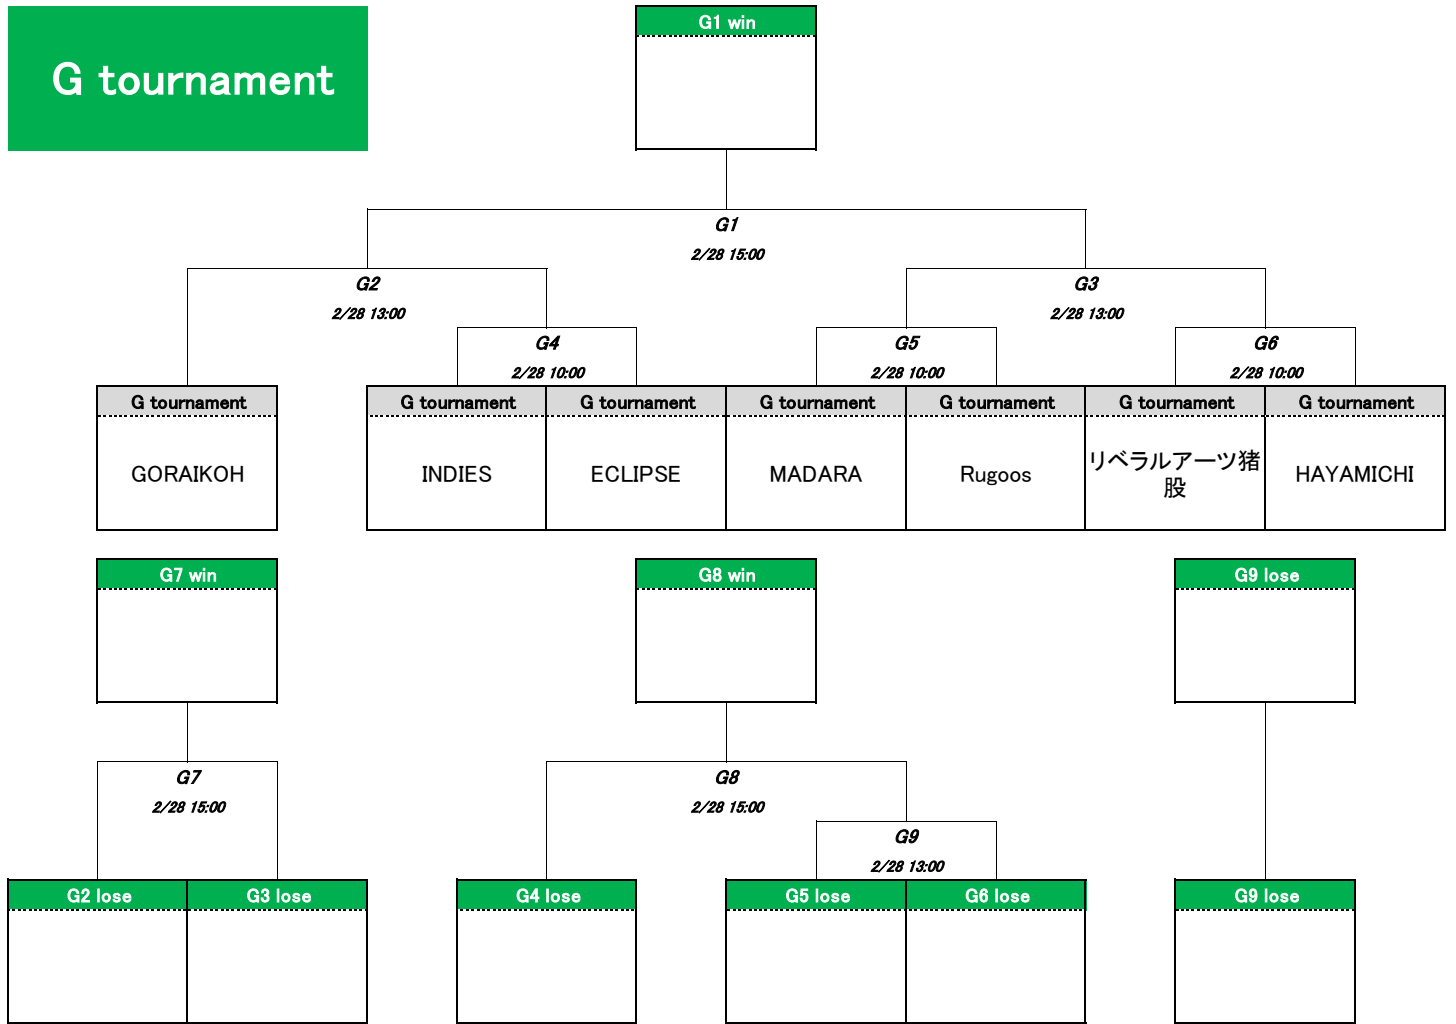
G tournament

G1 win

G1
2/28 15:00

G2
2/28 13:00

G3
2/28 13:00

G4
2/28 10:00

G5
2/28 10:00

G6
2/28 10:00

G tournament
GORAIKOH

G tournament
INDIES

G tournament
ECLIPSE

G tournament
MADARA

G tournament
Rugoos

G tournament
リベラルアーツ猪股

G tournament
HAYAMICHI

G7 win

G8 win

G9 lose

G7
2/28 15:00

G8
2/28 15:00

G9
2/28 13:00

G2 lose

G3 lose

G4 lose

G5 lose

G6 lose

G9 lose